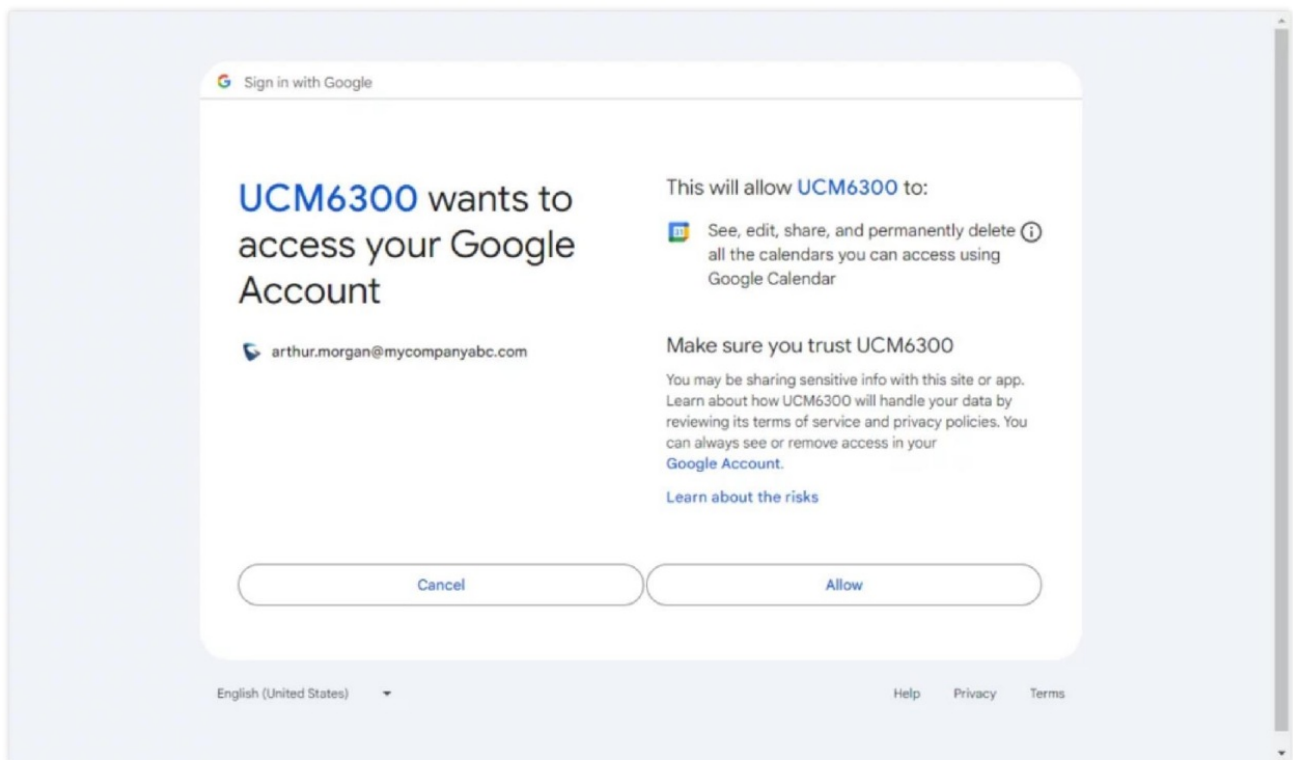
G Sign in with Google

UCM6300 wants to access your Google Account

arthur.morgan@mycompanyabc.com

This will allow UCM6300 to:

See, edit, share, and permanently delete all the calendars you can access using Google Calendar

Make sure you trust UCM6300

You may be sharing sensitive info with this site or app. Learn about how UCM6300 will handle your data by reviewing its terms of service and privacy policies. You can always see or remove access in your Google Account.

Learn about the risks

Cancel

Allow

English (United States)

Help Privacy Terms